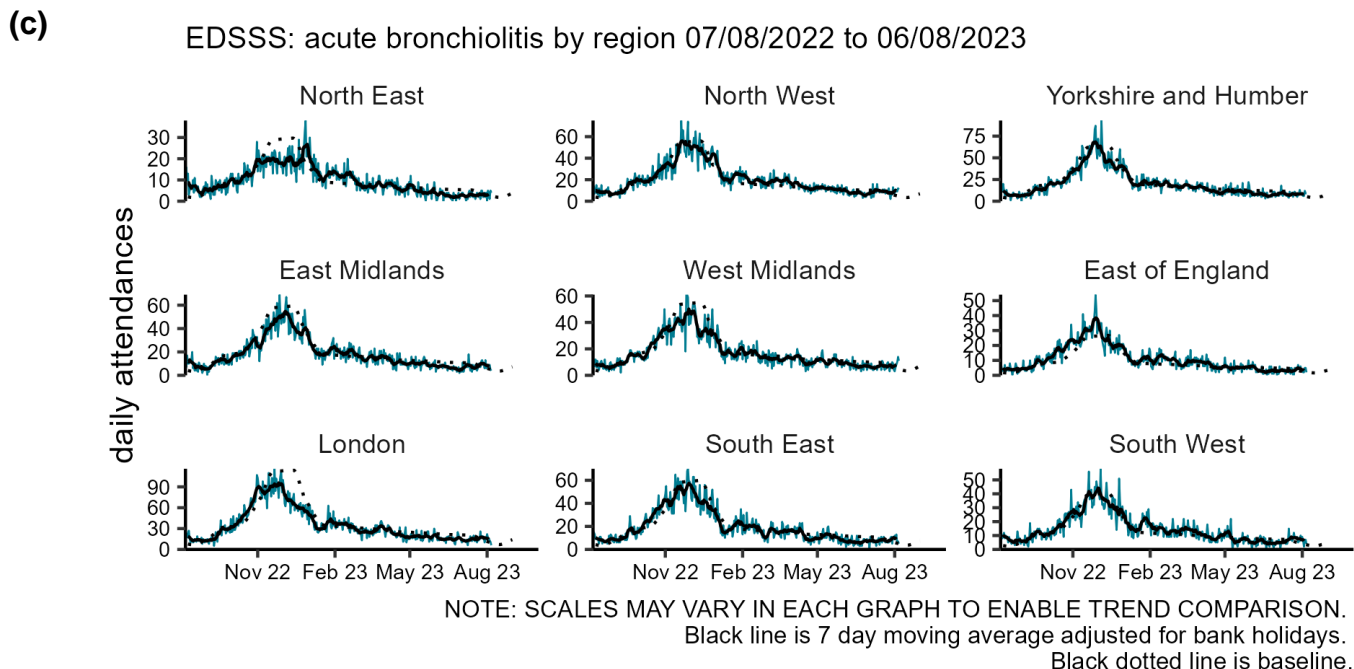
(c)

EDSSS: acute bronchiolitis by region 07/08/2022 to 06/08/2023

daily attendances

North East
30
20
10
0

North West
60
40
20
0

Yorkshire and Humber
75
50
25
0

East Midlands
60
40
20
0

West Midlands
60
40
20
0

East of England
50
40
30
20
10
0

London
90
60
30
0

South East
60
40
20
0

South West
50
40
30
20
10
0

Nov 22 Feb 23 May 23 Aug 23
Nov 22 Feb 23 May 23 Aug 23
Nov 22 Feb 23 May 23 Aug 23

NOTE: SCALES MAY VARY IN EACH GRAPH TO ENABLE TREND COMPARISON.
Black line is 7 day moving average adjusted for bank holidays.
Black dotted line is baseline.